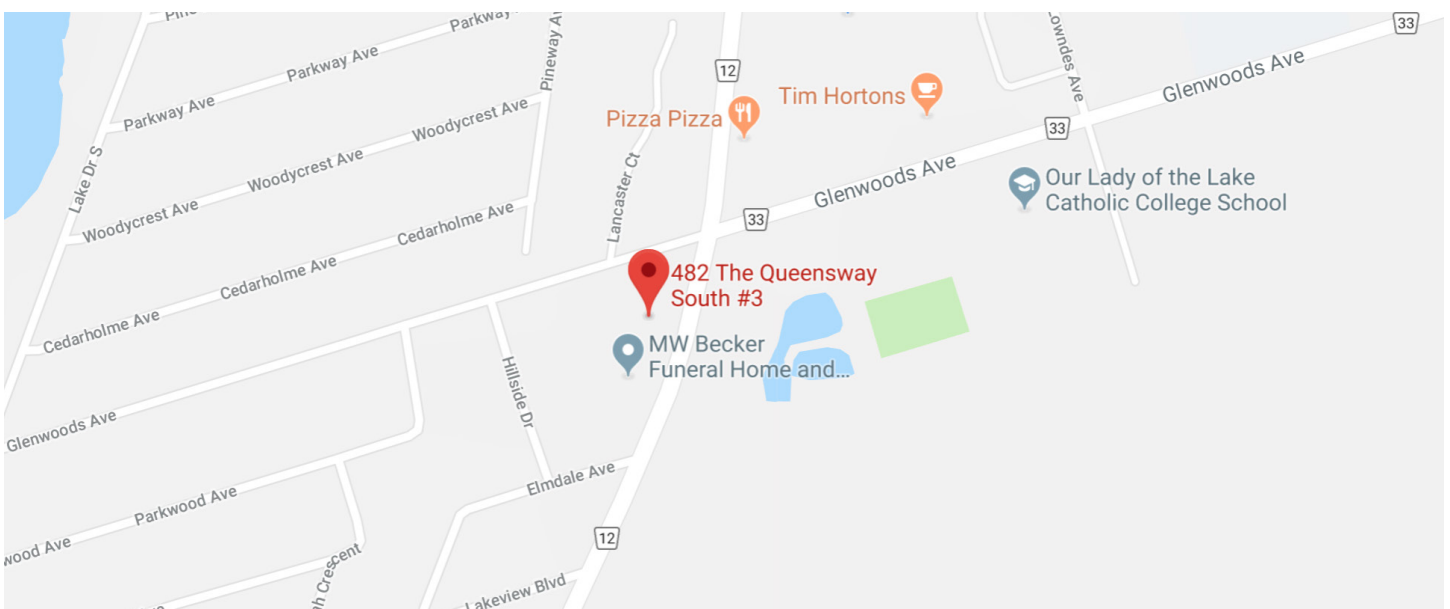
Parkway
33
12
Lowndes Ave
Pineway Ave
Parkway Ave
Parkway Ave
Tim Hortons
Glenwoods Ave
Woodycrest Ave
Pizza Pizza
33
Woodycrest Ave
Lancaster Ct
Lake Dr S
Woodycrest Ave
Glenwoods Ave
Our Lady of the Lake Catholic College School
Cedarholme Ave
33
Cedarholme Ave
482 The Queensway South #3
Cedarholme Ave
MW Becker Funeral Home and...
Hillside Dr
Glenwoods Ave
Elmdale Ave
Parkwood Ave
wood Ave
12
Crescent
Lakeview Blvd